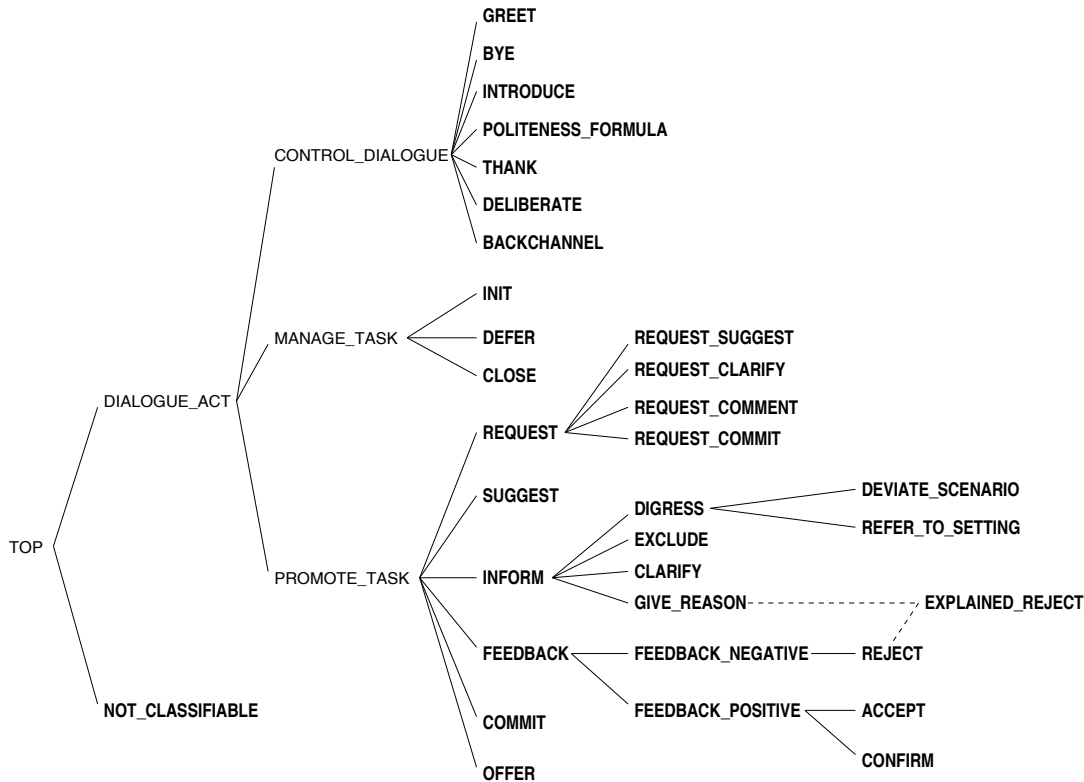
GREET
BYE
INTRODUCE
POLITENESS_FORMULA
CONTROL_DIALOGUE
THANK
DELIBERATE
BACKCHANNEL
INIT
MANAGE_TASK
DEFER
REQUEST_SUGGEST
CLOSE
REQUEST_CLARIFY
DIALOGUE_ACT
REQUEST_COMMENT
REQUEST
REQUEST_COMMIT
SUGGEST
DIGRESS
DEVIATE_SCENARIO
REFER_TO_SETTING
EXCLUDE
TOP
PROMOTE_TASK
INFORM
CLARIFY
GIVE_REASON
EXPLAINED_REJECT
FEEDBACK
FEEDBACK_NEGATIVE
REJECT
NOT_CLASSIFIABLE
FEEDBACK_POSITIVE
ACCEPT
COMMIT
CONFIRM
OFFER